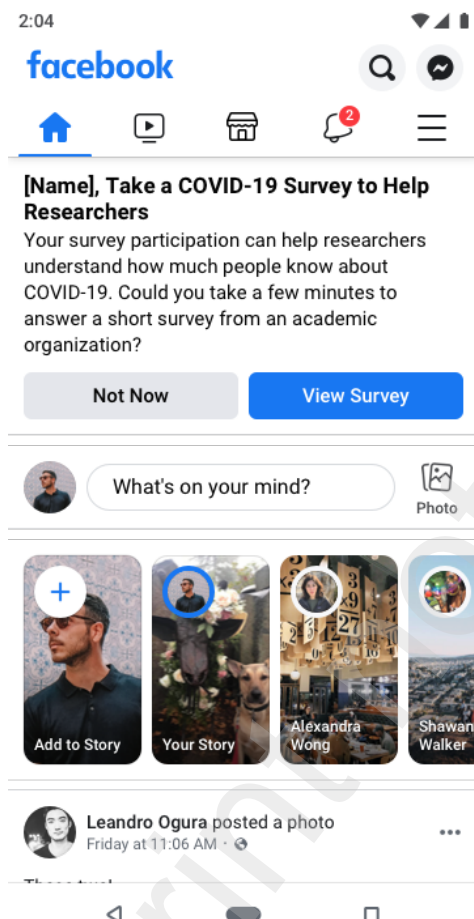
2:04

facebook

2

[Name], Take a COVID-19 Survey to Help Researchers

Your survey participation can help researchers understand how much people know about COVID-19. Could you take a few minutes to answer a short survey from an academic organization?

Not Now

View Survey

What's on your mind?

Photo

Add to Story

Your Story

Alexandra Wong

Shawan Walker

Leandro Ogura posted a photo
Friday at 11:06 AM ·

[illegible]